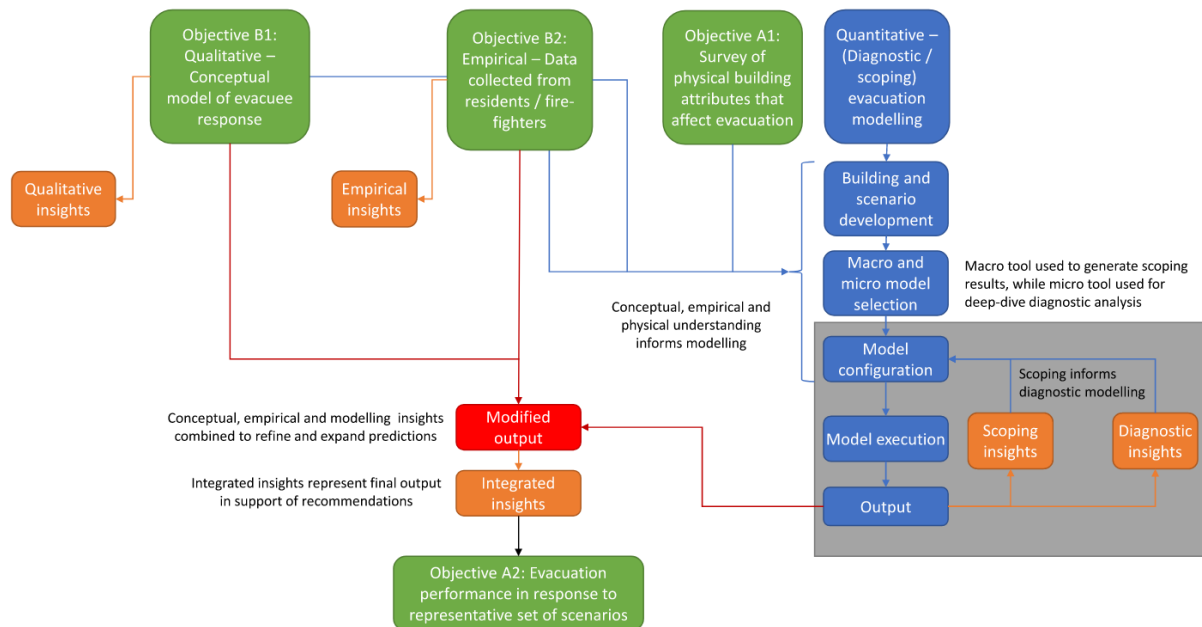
Objective B1: Qualitative – Conceptual model of evacuee response

Objective B2: Empirical – Data collected from residents / fire-fighters

Objective A1: Survey of physical building attributes that affect evacuation

Quantitative – (Diagnostic / scoping) evacuation modelling

Qualitative insights

Empirical insights

Building and scenario development

Macro and micro model selection

Macro tool used to generate scoping results, while micro tool used for deep-dive diagnostic analysis

Conceptual, empirical and physical understanding informs modelling

Model configuration

Scoping informs diagnostic modelling

Conceptual, empirical and modelling insights combined to refine and expand predictions

Modified output

Model execution

Scoping insights

Diagnostic insights

Integrated insights represent final output in support of recommendations

Integrated insights

Output

Objective A2: Evacuation performance in response to representative set of scenarios